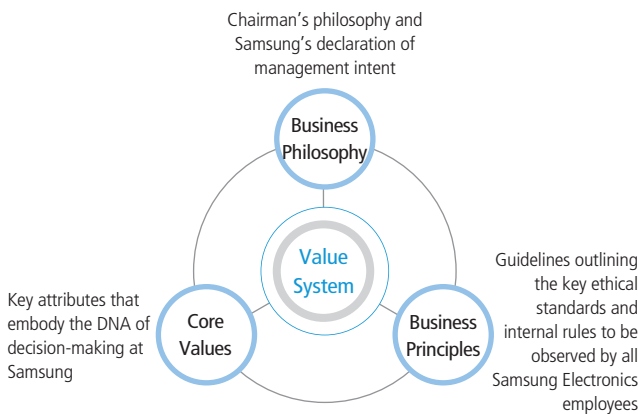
Chairman's philosophy and Samsung's declaration of management intent

Business Philosophy

Value System

Key attributes that embody the DNA of decision-making at Samsung

Core Values

Business Principles

Guidelines outlining the key ethical standards and internal rules to be observed by all Samsung Electronics employees